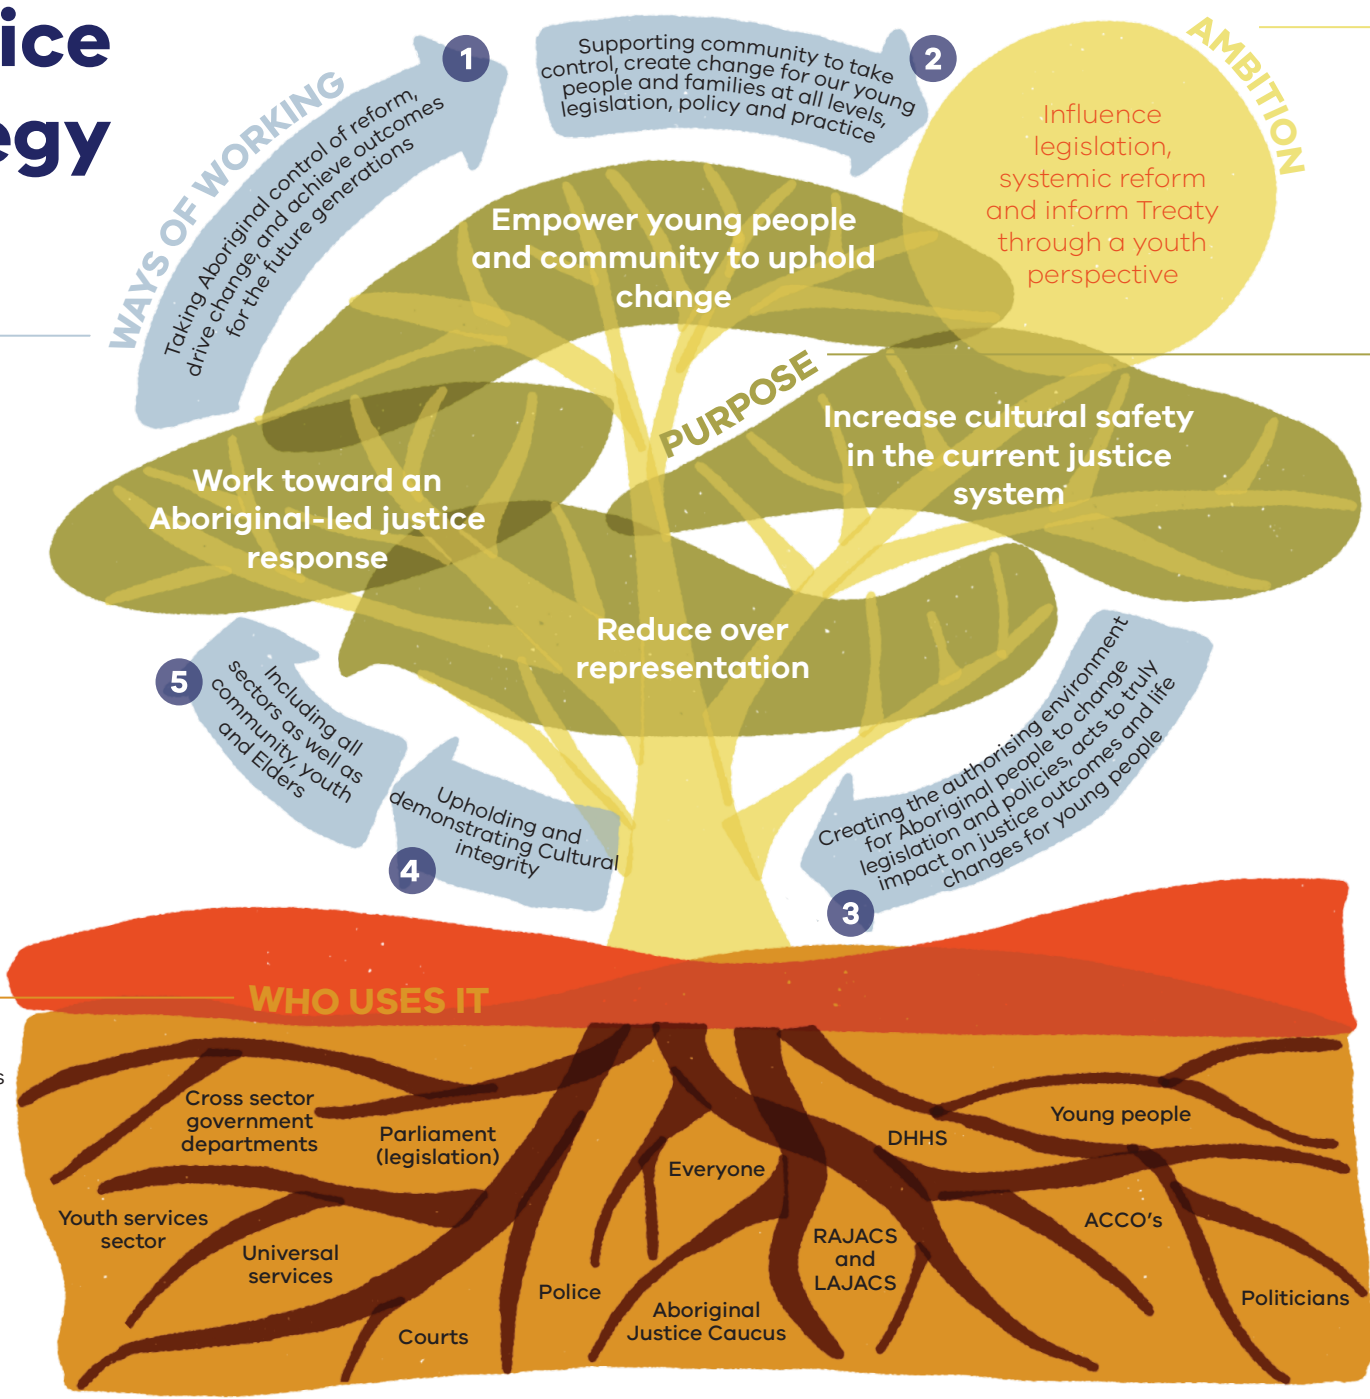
ice
egy

WAYS OF WORKING

1
Taking Aboriginal control of reform, drive change, and achieve outcomes for the future generations

Supporting community to take control, create change for our young people and families at all levels, legislation, policy and practice
2

AMBITION
Influence legislation, systemic reform and inform Treaty through a youth perspective

Empower young people and community to uphold change

PURPOSE

Increase cultural safety in the current justice system

Work toward an Aboriginal-led justice response

Reduce over representation

5
Including all sectors as well as community, youth and Elders

Upholding and demonstrating Cultural integrity
4

Creating the authorising environment for Aboriginal people to change legislation and policies, acts to truly impact on justice outcomes and life changes for young people
3

WHO USES IT

Cross sector government departments
Parliament (legislation)
DHHS
Young people
Everyone
Youth services sector
Universal services
ACCO's
RAJACS and LAJACS
Police
Politicians
Aboriginal Justice Caucus
Courts